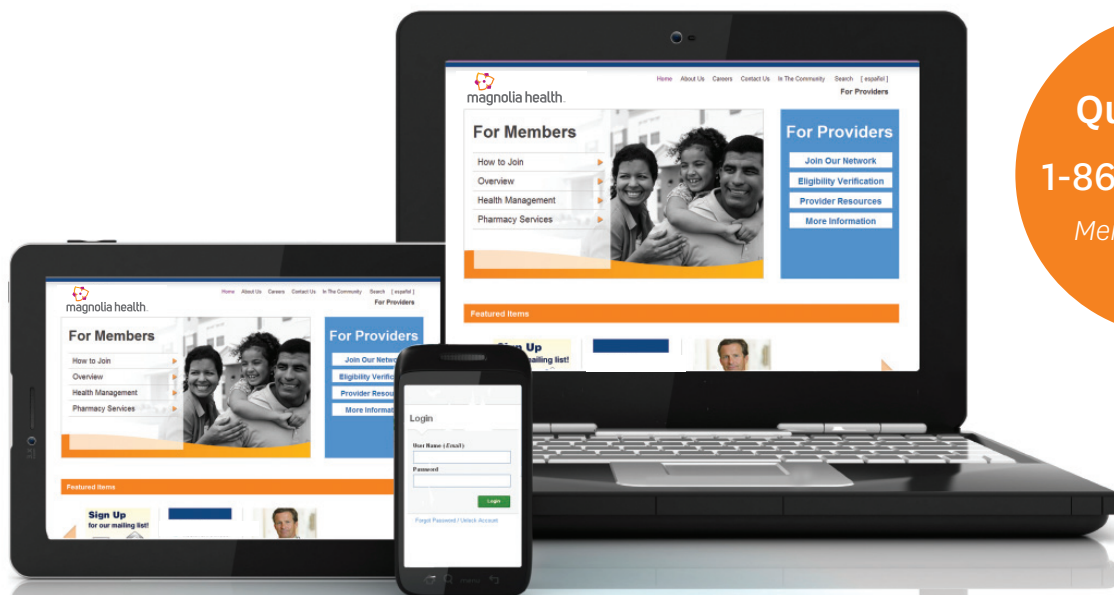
magnolia health.

Home About Us Careers Contact Us In The Community Search [ español ]

For Providers

For Members

How to Join

Overview

Health Management

Pharmacy Services

For Providers

Join Our Network

Eligibility Verification

Provider Resources

More Information

Featured Items

Sign Up

for our mailing list!

magnolia health.

Home About Us Careers Contact Us In The Community Search [ español ]

For Providers

For Members

How to Join

Overview

Health Management

Pharmacy Services

For Providers

Join Our Netw

Eligibility Verific

Provider Resou

More Informati

Featured Items

Sign Up

for our mailing list!

Login

User Name (-Email):

Password

Login

Forgot Password / Unlock Account

Qu

1-86

Me